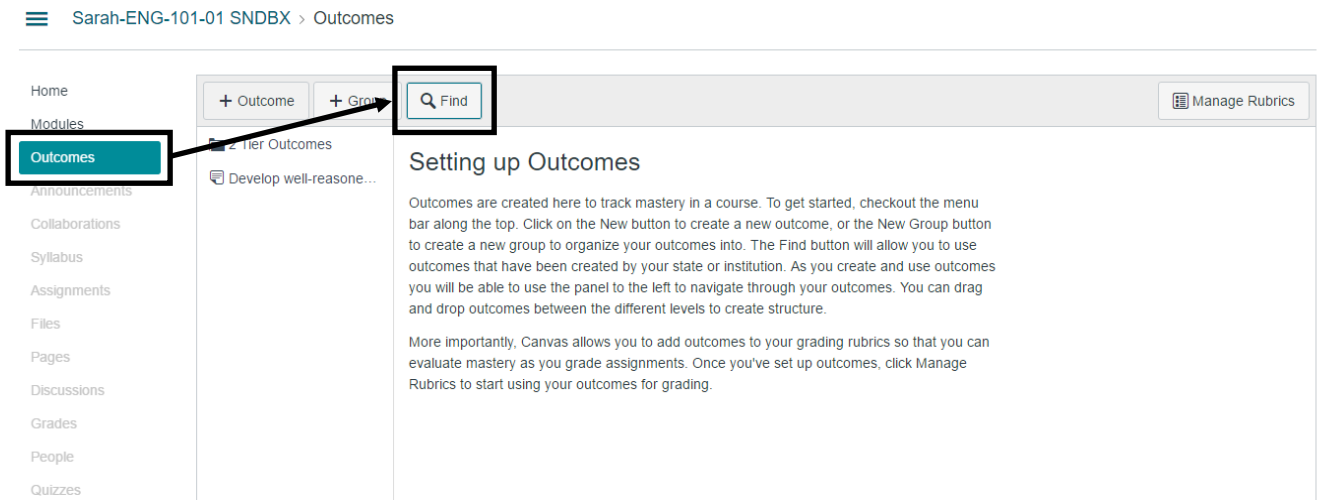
Sarah-ENG-101-01 SNDBX > Outcomes

Home
Modules
Outcomes
Announcements
Collaborations
Syllabus
Assignments
Files
Pages
Discussions
Grades
People
Quizzes

+ Outcome
+ Grou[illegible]
Find
Manage Rubrics

2 Tier Outcomes
Develop well-reasone...

Setting up Outcomes

Outcomes are created here to track mastery in a course. To get started, checkout the menu bar along the top. Click on the New button to create a new outcome, or the New Group button to create a new group to organize your outcomes into. The Find button will allow you to use outcomes that have been created by your state or institution. As you create and use outcomes you will be able to use the panel to the left to navigate through your outcomes. You can drag and drop outcomes between the different levels to create structure.

More importantly, Canvas allows you to add outcomes to your grading rubrics so that you can evaluate mastery as you grade assignments. Once you've set up outcomes, click Manage Rubrics to start using your outcomes for grading.